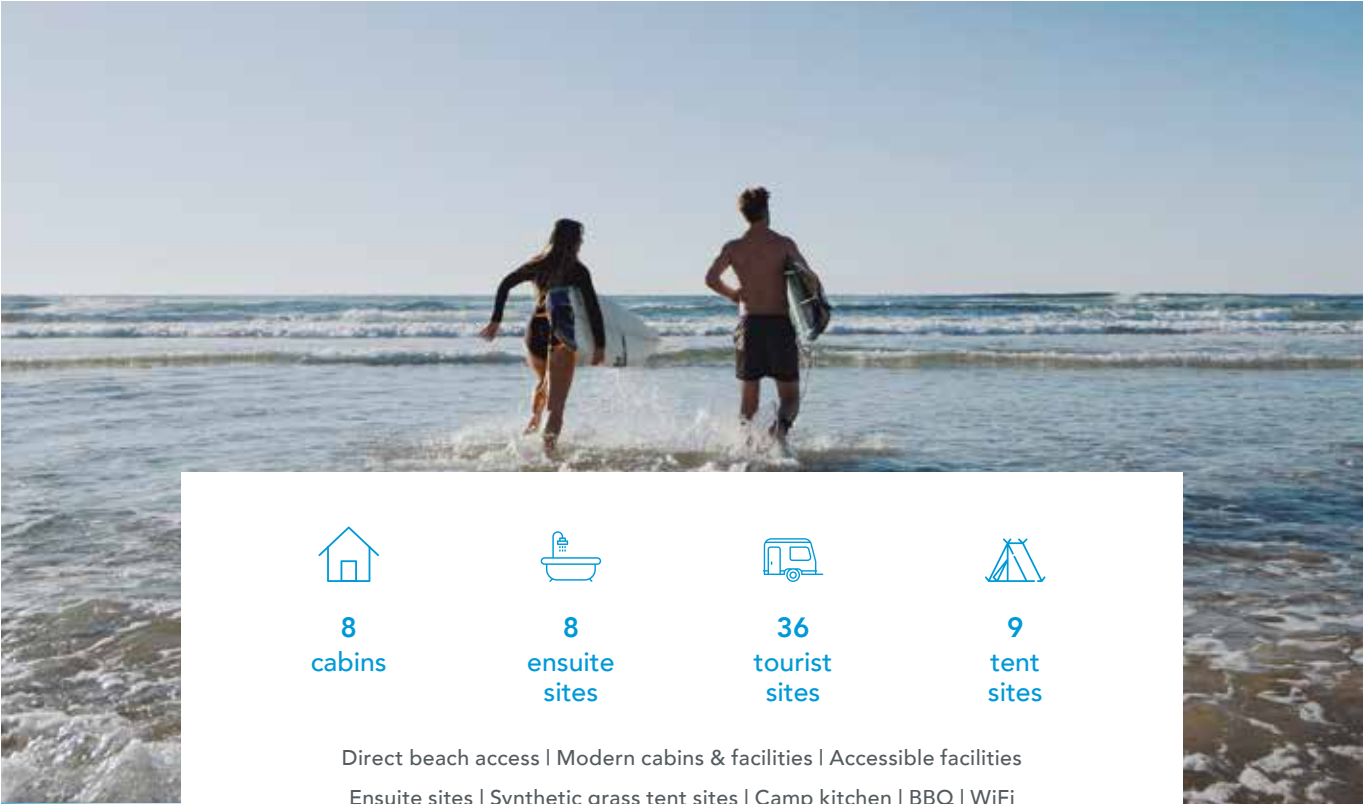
8
cabins

8
ensuite
sites

36
tourist
sites

9
tent
sites

Direct beach access | Modern cabins & facilities | Accessible facilities

Ensuite sites | Synthetic grass tent sites | Camp kitchen | BBQ | WiFi